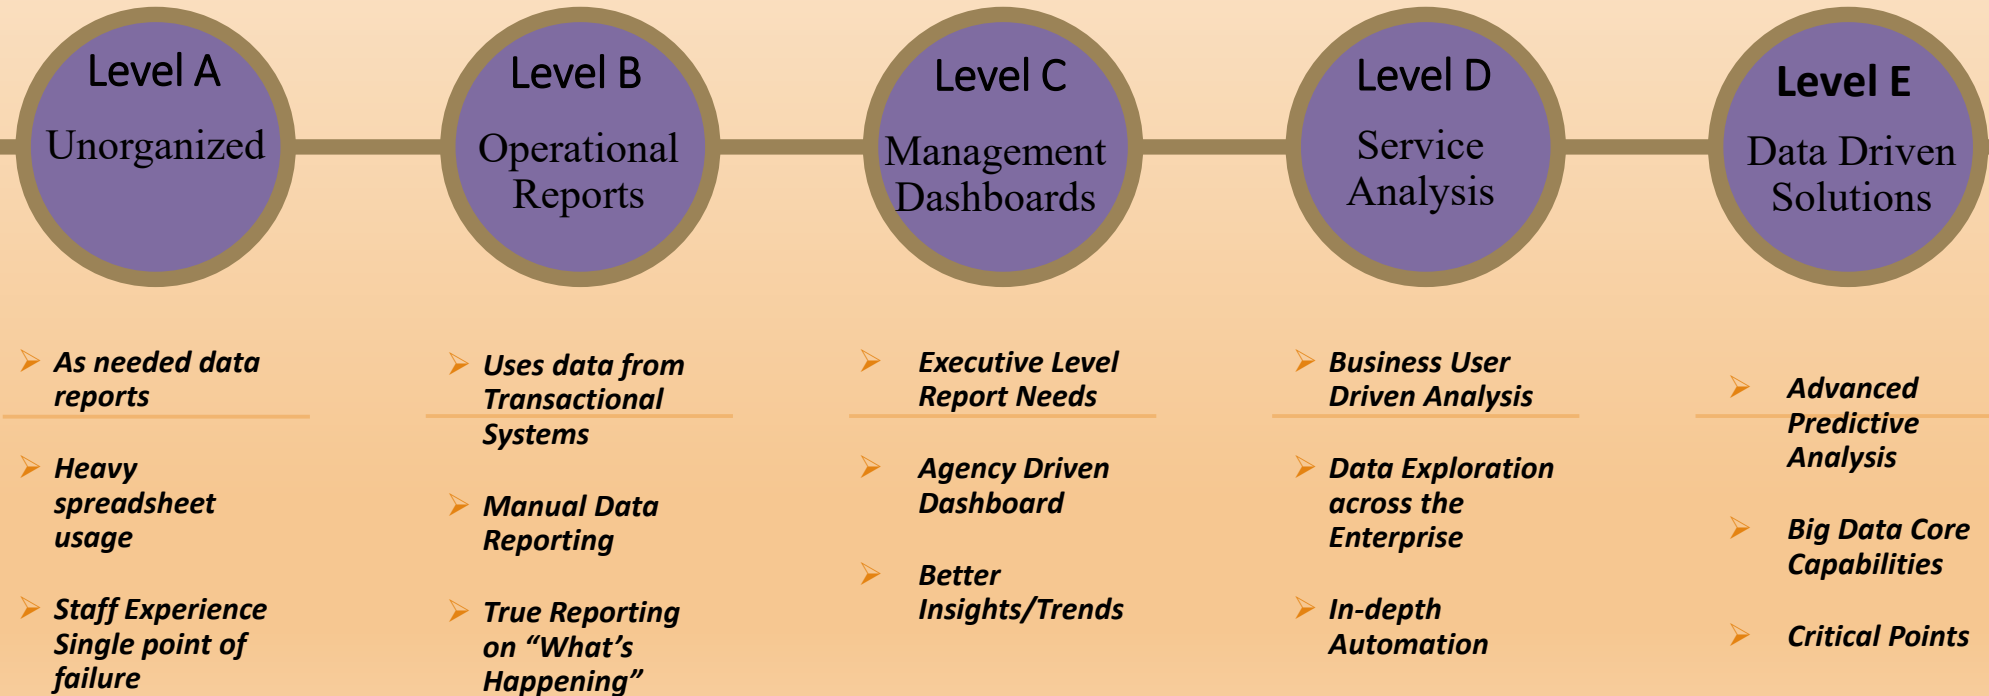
Level A
Unorganized

Level B
Operational Reports

Level C
Management Dashboards

Level D
Service Analysis

Level E
Data Driven Solutions

As needed data reports

Heavy spreadsheet usage

Staff Experience Single point of failure

Uses data from Transactional Systems

Manual Data Reporting

True Reporting on "What's Happening"

Executive Level Report Needs

Agency Driven Dashboard

Better Insights/Trends

Business User Driven Analysis

Data Exploration across the Enterprise

In-depth Automation

Advanced Predictive Analysis

Big Data Core Capabilities

Critical Points